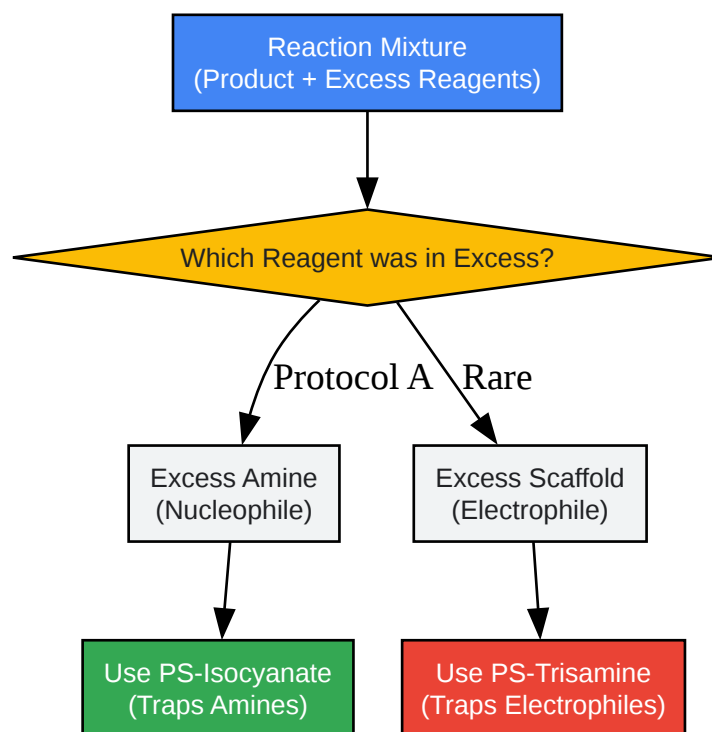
Reaction Mixture
(Product + Excess Reagents)

Which Reagent was in Excess?

Protocol A

Rare

Excess Amine
(Nucleophile)

Excess Scaffold
(Electrophile)

Use PS-Isocyanate
(Traps Amines)

Use PS-Trisamine
(Traps Electrophiles)